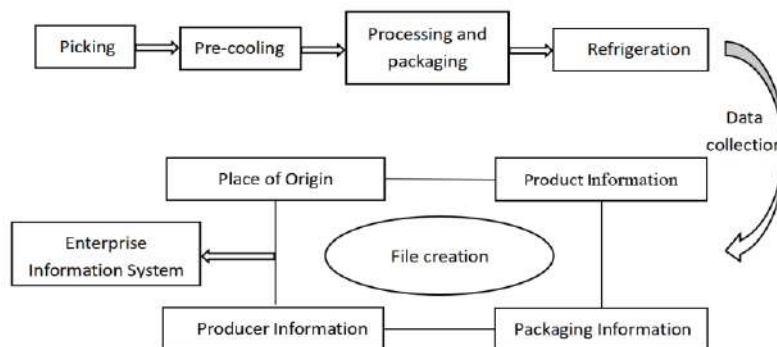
Picking

Pre-cooling

Processing and packaging

Refrigeration

Data collection

Place of Origin

Product Information

Enterprise Information System

File creation

Producer Information

Packaging Information